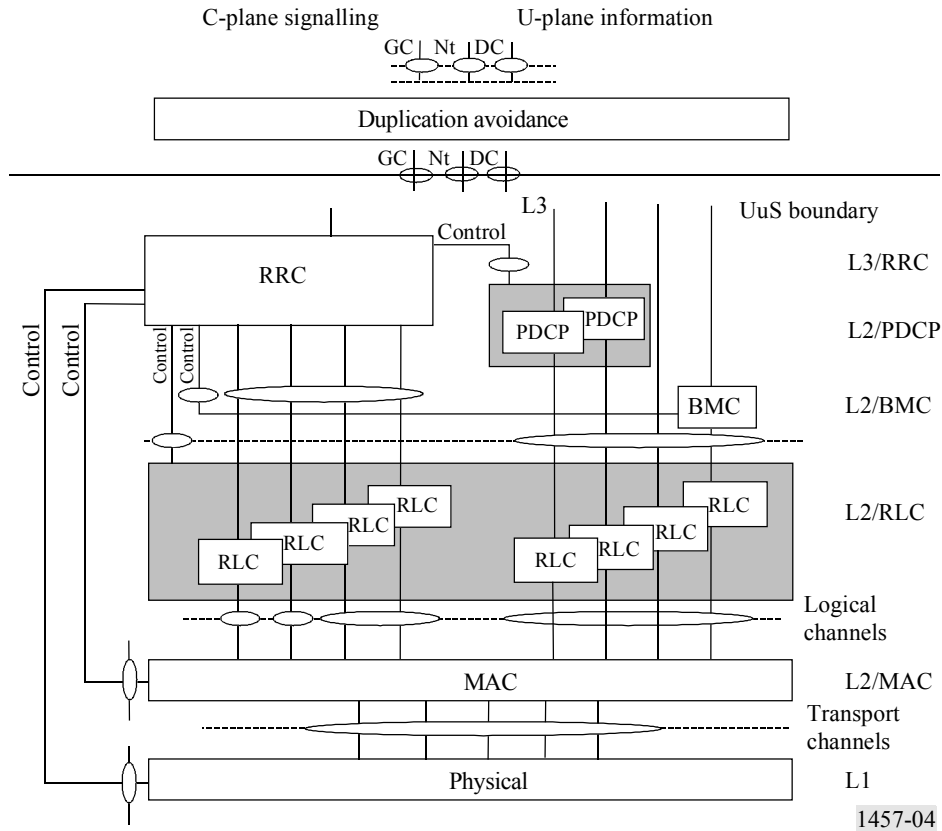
C-plane signalling

U-plane information

GC

Nt

DC

Duplication avoidance

GC

Nt

DC

L3

UuS boundary

Control

RRC

L3/RRC

PDCP

PDCP

L2/PDCP

Control

Control

Control

Control

BMC

L2/BMC

RLC

RLC

RLC

RLC

RLC

RLC

RLC

RLC

L2/RLC

Logical channels

MAC

L2/MAC

Transport channels

Physical

L1

1457-04